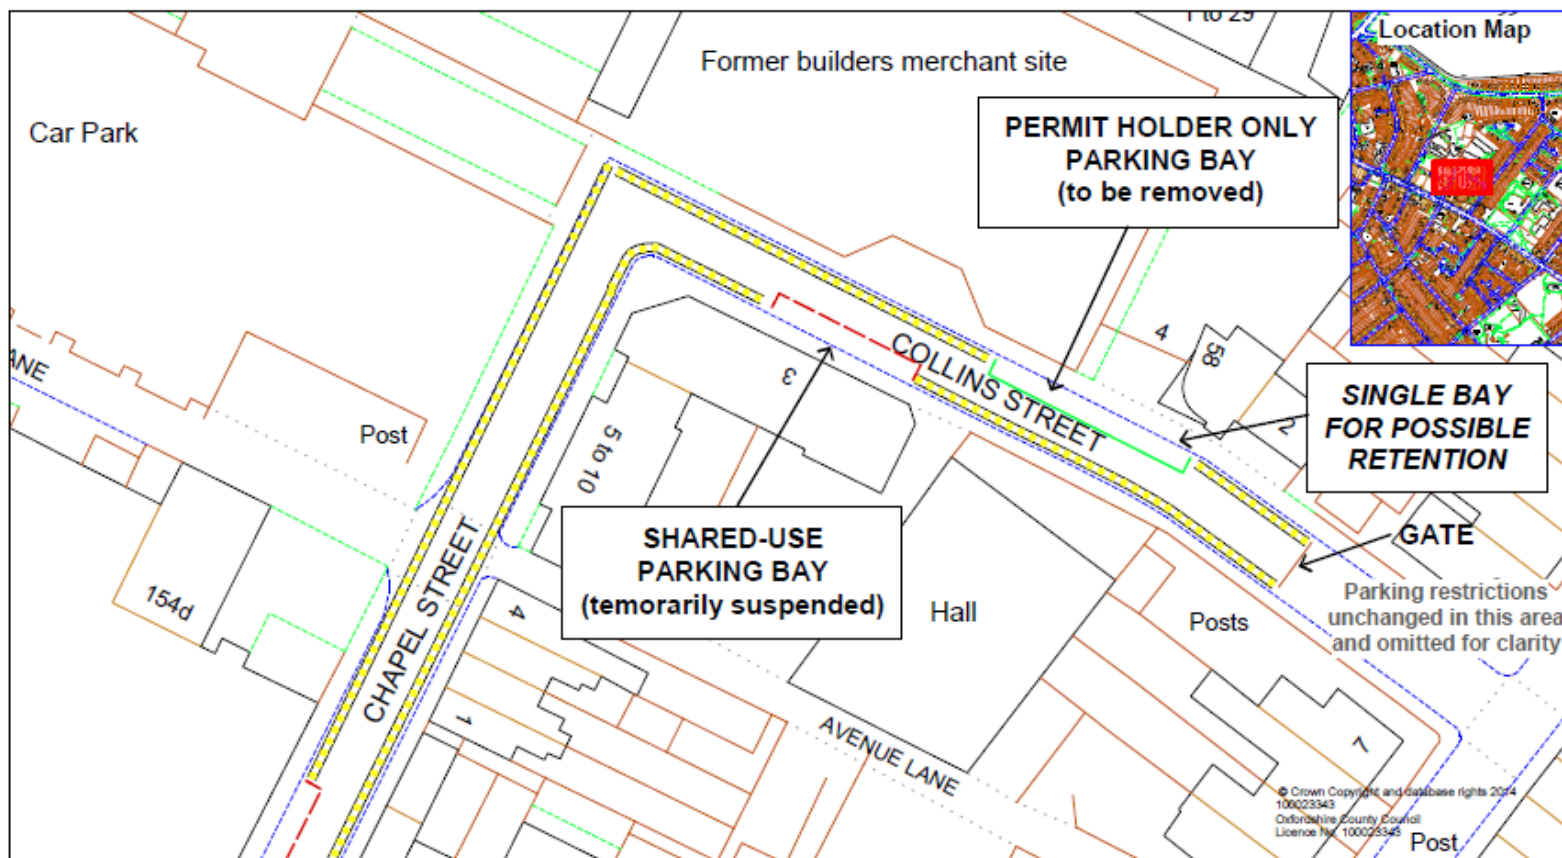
1 to 29

Location Map

Former builders merchant site

Car Park

PERMIT HOLDER ONLY PARKING BAY (to be removed)

ANE

Post

3

COLLINS STREET

4

58

2

SINGLE BAY FOR POSSIBLE RETENTION

5 to 10

GATE

Parking restrictions unchanged in this area and omitted for clarity

SHARED-USE PARKING BAY (temorarily suspended)

154d

CHAPEL STREET

4

Hall

Posts

1

AVENUE LANE

7

© Crown Copyright and database rights 2014 100023343
Oxfordshire County Council
Licence No. 100023343

Post